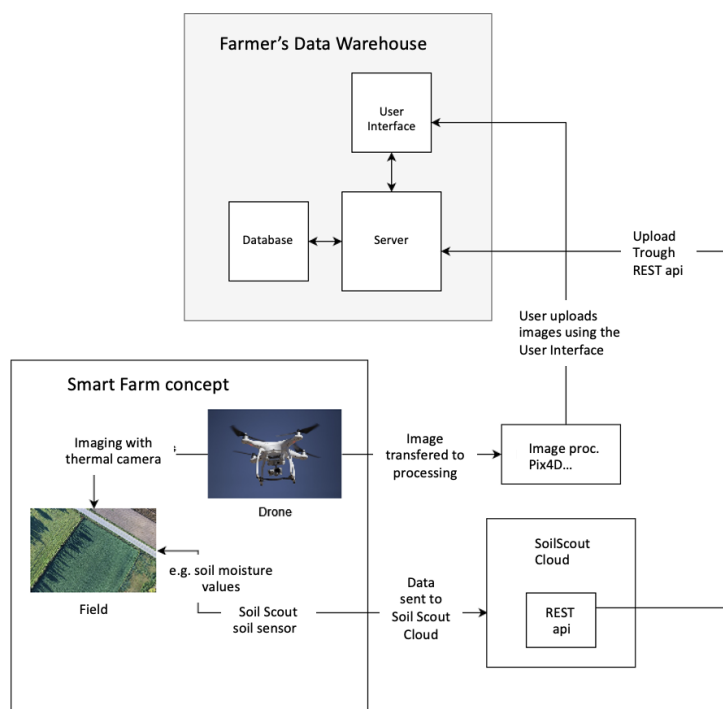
Farmer's Data Warehouse

User Interface

Database

Server

Upload Trough REST api

User uploads images using the User Interface

Smart Farm concept

Imaging with thermal camera

Drone

Image transfered to processing

Image proc. Pix4D...

Field

e.g. soil moisture values

Soil Scout soil sensor

Data sent to Soil Scout Cloud

SoilScout Cloud

REST api